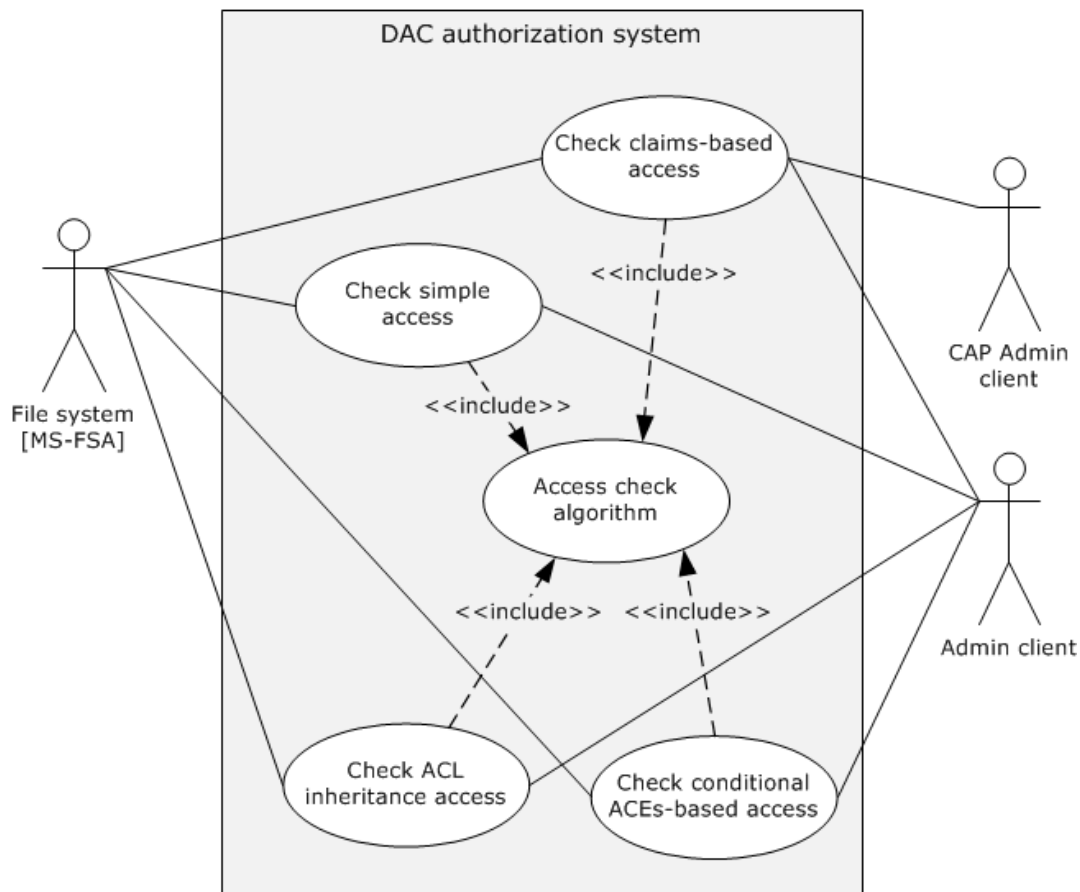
DAC authorization system

Check claims-based access

File system [MS-FSA]

<<include>>

Check simple access

CAP Admin client

<<include>>

Access check algorithm

<<include>>

<<include>>

Admin client

Check ACL inheritance access

Check conditional ACEs-based access